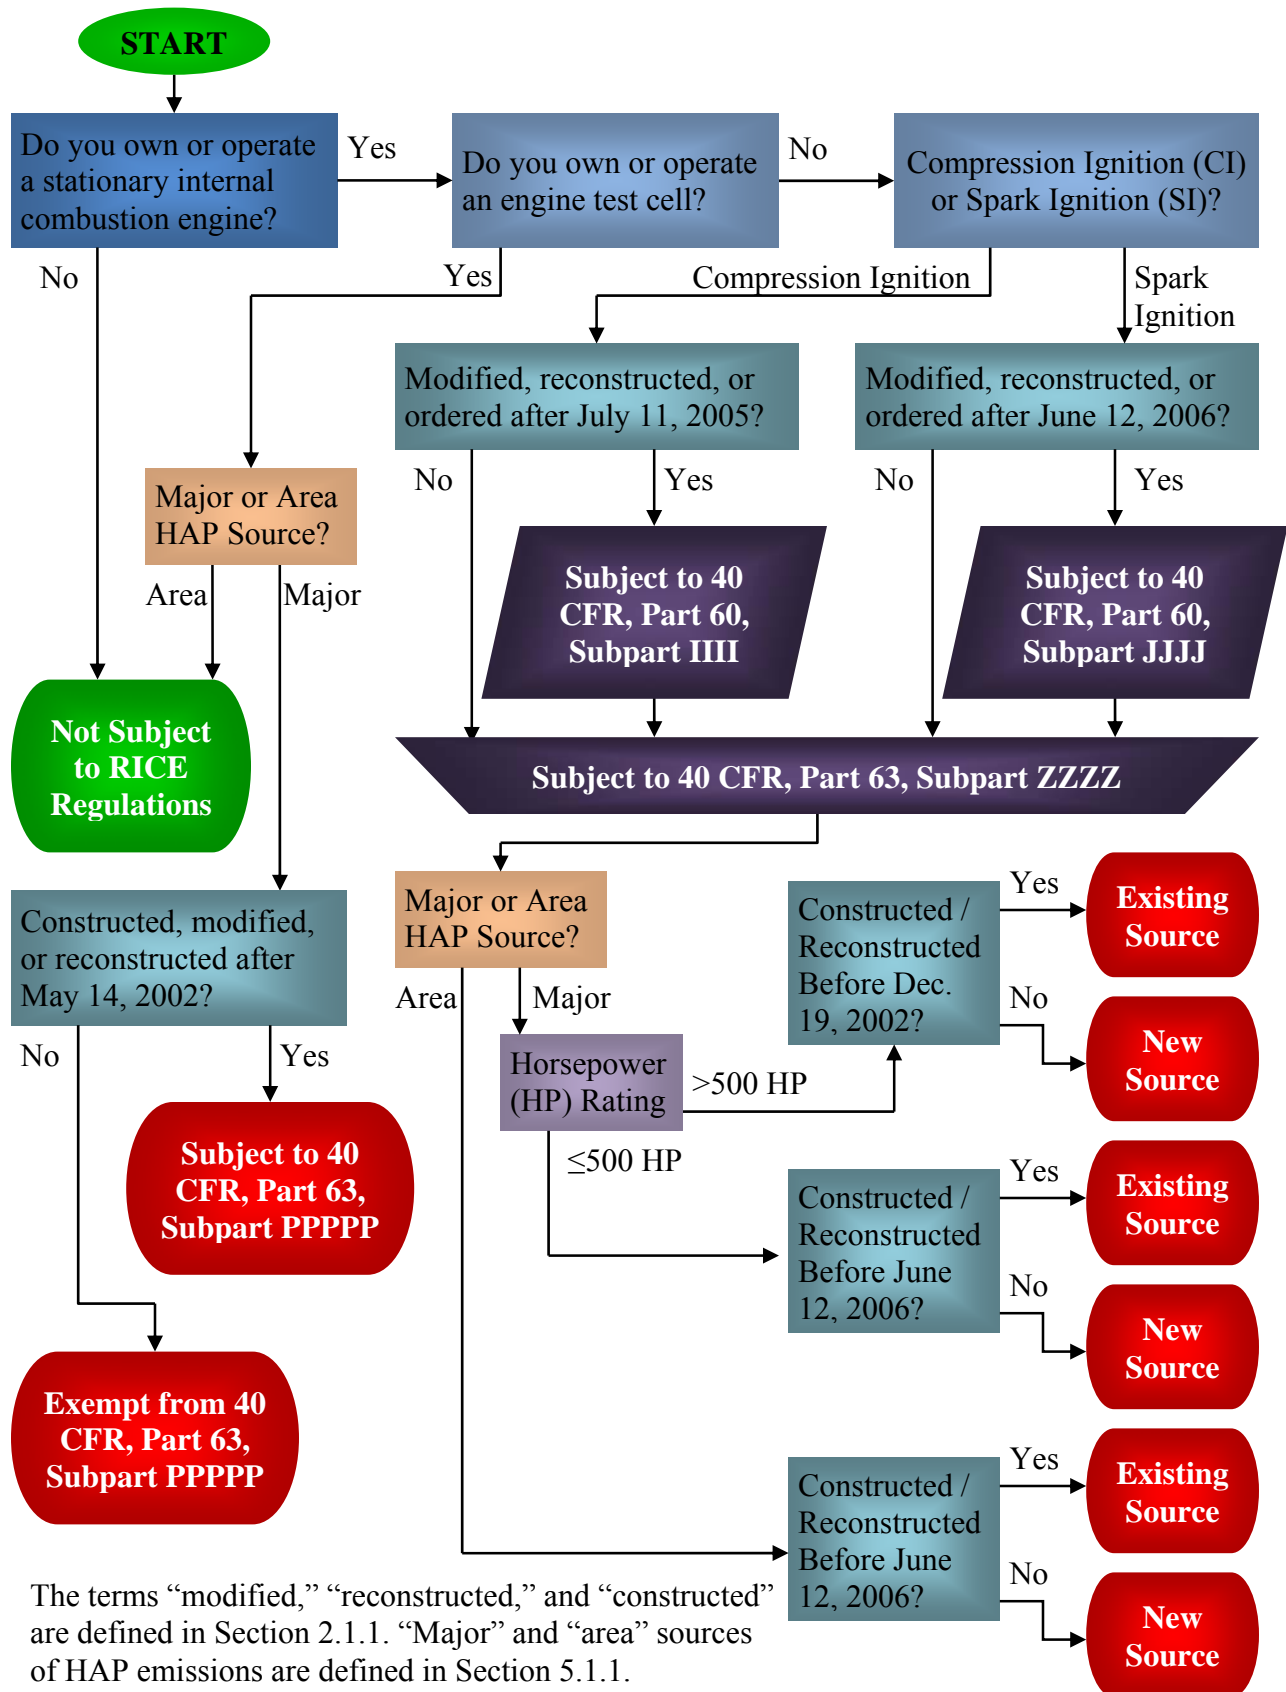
START

Do you own or operate a stationary internal combustion engine?

Yes

Do you own or operate an engine test cell?

No

Compression Ignition (CI) or Spark Ignition (SI)?

No

Yes

Compression Ignition

Spark Ignition

Modified, reconstructed, or ordered after July 11, 2005?

Modified, reconstructed, or ordered after June 12, 2006?

Major or Area HAP Source?

No

Yes

No

Yes

Area

Major

Subject to 40 CFR, Part 60, Subpart IIII

Subject to 40 CFR, Part 60, Subpart JJJJ

Not Subject to RICE Regulations

Subject to 40 CFR, Part 63, Subpart ZZZZ

Constructed, modified, or reconstructed after May 14, 2002?

Major or Area HAP Source?

Constructed / Reconstructed Before Dec. 19, 2002?

Yes

Existing Source

Area

Major

No

New Source

No

Yes

Horsepower (HP) Rating

>500 HP

Subject to 40 CFR, Part 63, Subpart PPPPP

≤500 HP

Constructed / Reconstructed Before June 12, 2006?

Yes

Existing Source

No

New Source

Exempt from 40 CFR, Part 63, Subpart PPPPP

Constructed / Reconstructed Before June 12, 2006?

Yes

Existing Source

No

New Source

The terms “modified,” “reconstructed,” and “constructed” are defined in Section 2.1.1. “Major” and “area” sources of HAP emissions are defined in Section 5.1.1.